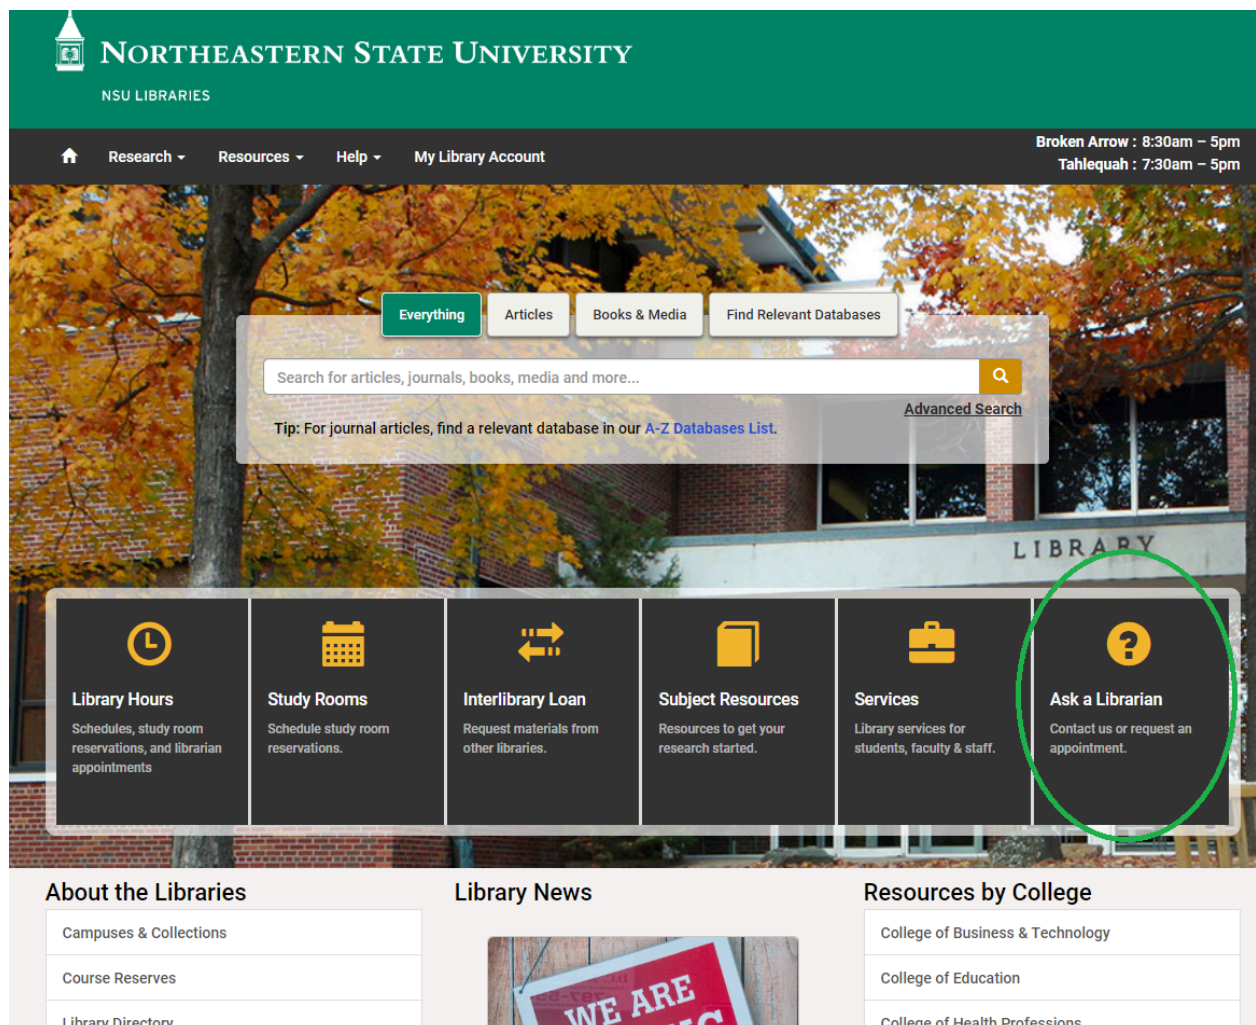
NORTHEASTERN STATE UNIVERSITY
NSU LIBRARIES

Research Resources Help My Library Account

Broken Arrow : 8:30am – 5pm
Tahlequah : 7:30am – 5pm

Everything | Articles | Books & Media | Find Relevant Databases

Search for articles, journals, books, media and more...

Advanced Search

Tip: For journal articles, find a relevant database in our A-Z Databases List.

LIBRARY

Library Hours
Schedules, study room reservations, and librarian appointments

Study Rooms
Schedule study room reservations.

Interlibrary Loan
Request materials from other libraries.

Subject Resources
Resources to get your research started.

Services
Library services for students, faculty & staff.

Ask a Librarian
Contact us or request an appointment.

About the Libraries
Campuses & Collections
Course Reserves
Library Directory

Library News
WE ARE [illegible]

Resources by College
College of Business & Technology
College of Education
College of Health Professions